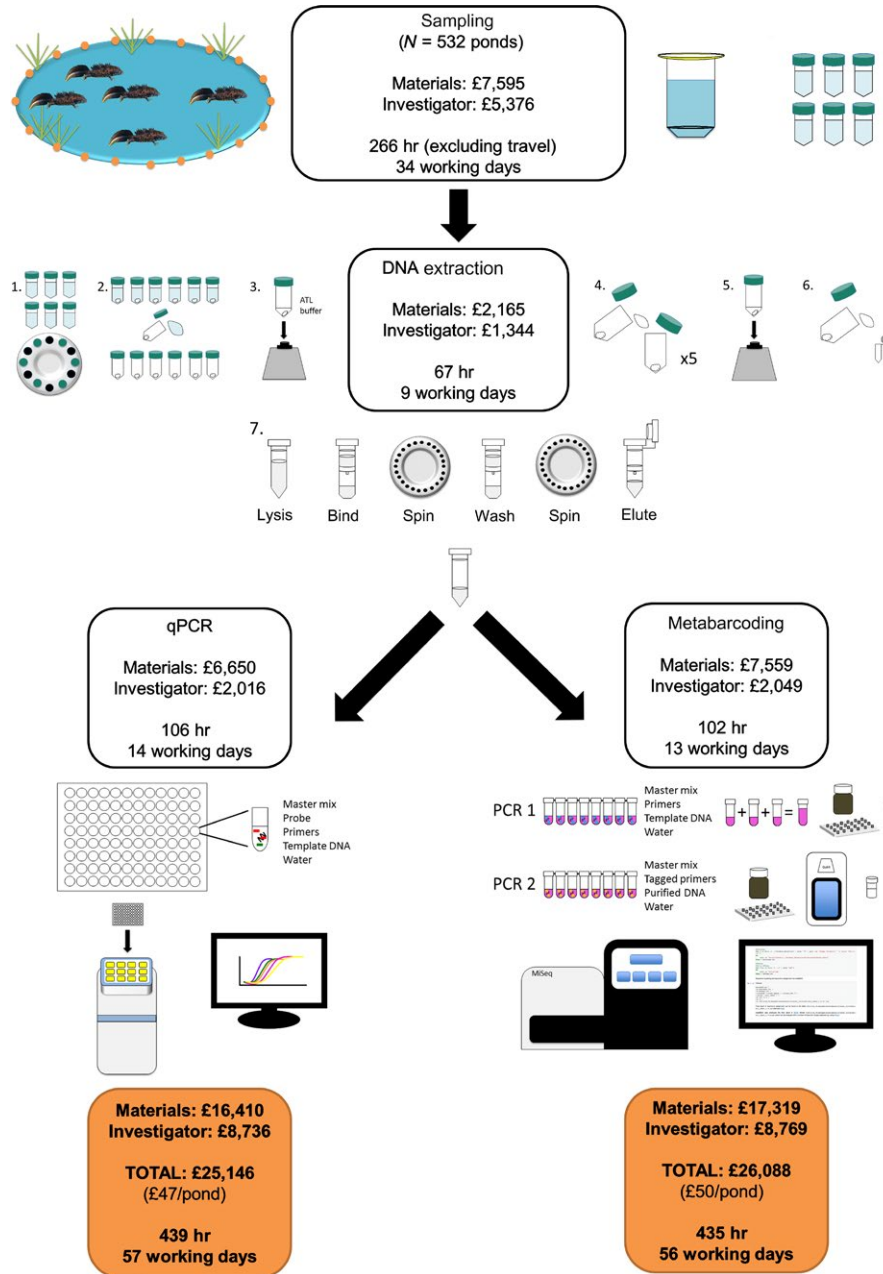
Sampling
($N$ = 532 ponds)

Materials: £7,595
Investigator: £5,376

266 hr (excluding travel)
34 working days

1.

2.

3.

ATL buffer

DNA extraction

Materials: £2,165
Investigator: £1,344

67 hr
9 working days

4.

x5

5.

6.

7.

Lysis

Bind

Spin

Wash

Spin

Elute

qPCR

Materials: £6,650
Investigator: £2,016

106 hr
14 working days

Master mix
Probe
Primers
Template DNA
Water

Materials: £16,410
Investigator: £8,736

TOTAL: £25,146
(£47/pond)

439 hr
57 working days

Metabarcoding

Materials: £7,559
Investigator: £2,049

102 hr
13 working days

PCR 1

Master mix
Primers
Template DNA
Water

PCR 2

Master mix
Tagged primers
Purified DNA
Water

MiSeq

Materials: £17,319
Investigator: £8,769

TOTAL: £26,088
(£50/pond)

435 hr
56 working days